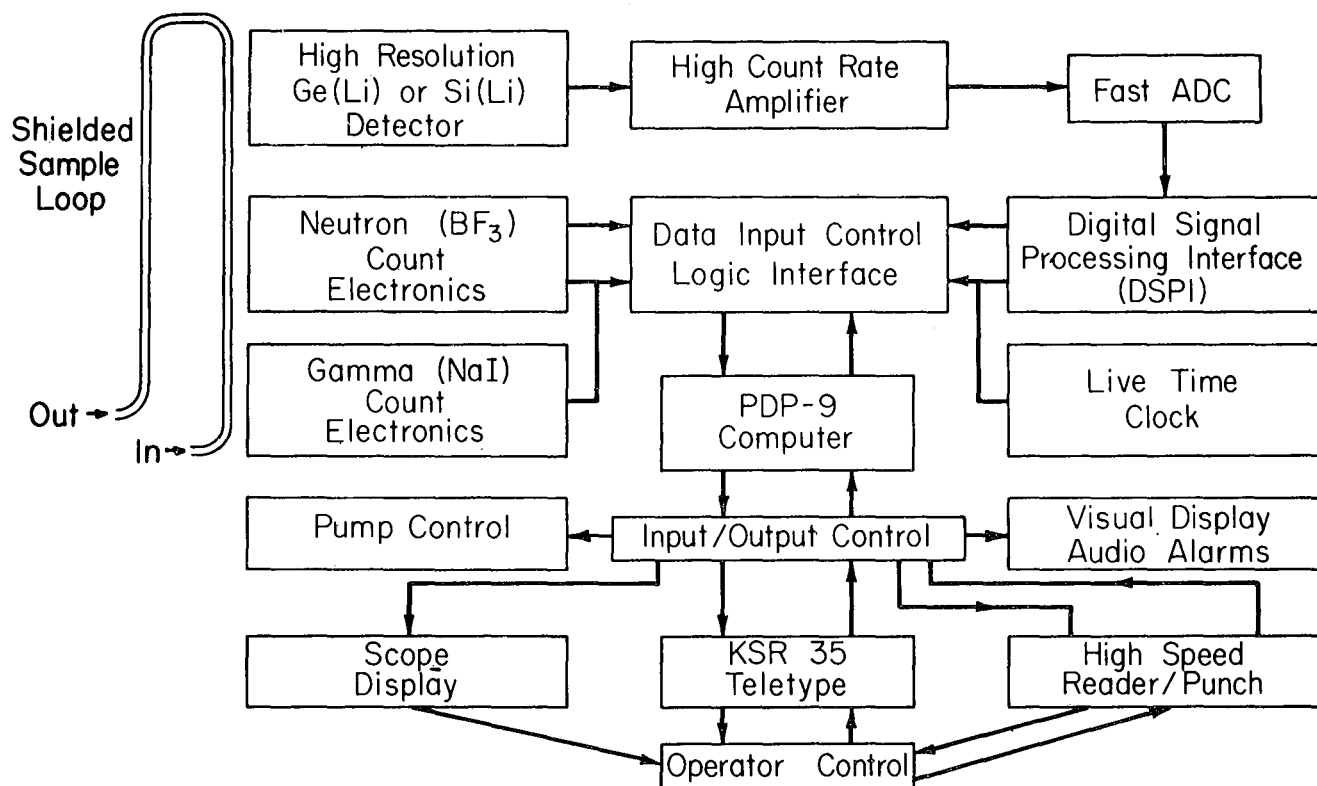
Shielded Sample Loop

Out

In

High Resolution Ge(Li) or Si(Li) Detector

High Count Rate Amplifier

Fast ADC

Neutron ($BF_3$) Count Electronics

Data Input Control Logic Interface

Digital Signal Processing Interface (DSPI)

Gamma (NaI) Count Electronics

PDP-9 Computer

Live Time Clock

Pump Control

Input/Output Control

Visual Display Audio Alarms

Scope Display

KSR 35 Teletype

High Speed Reader/Punch

Operator Control